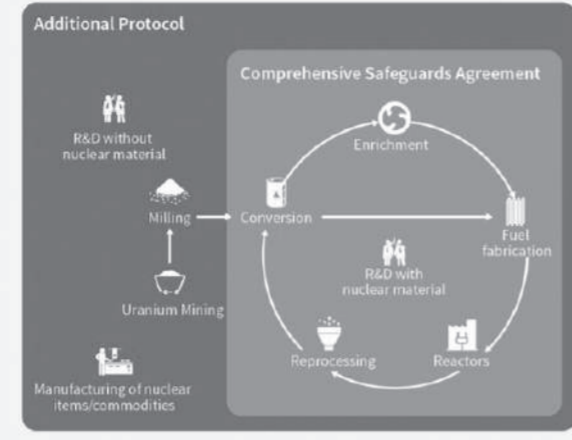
Additional Protocol

Comprehensive Safeguards Agreement

R&D without nuclear material

Enrichment

Milling

Conversion

Fuel fabrication

R&D with nuclear material

Uranium Mining

Reprocessing

Reactors

Manufacturing of nuclear items/commodities